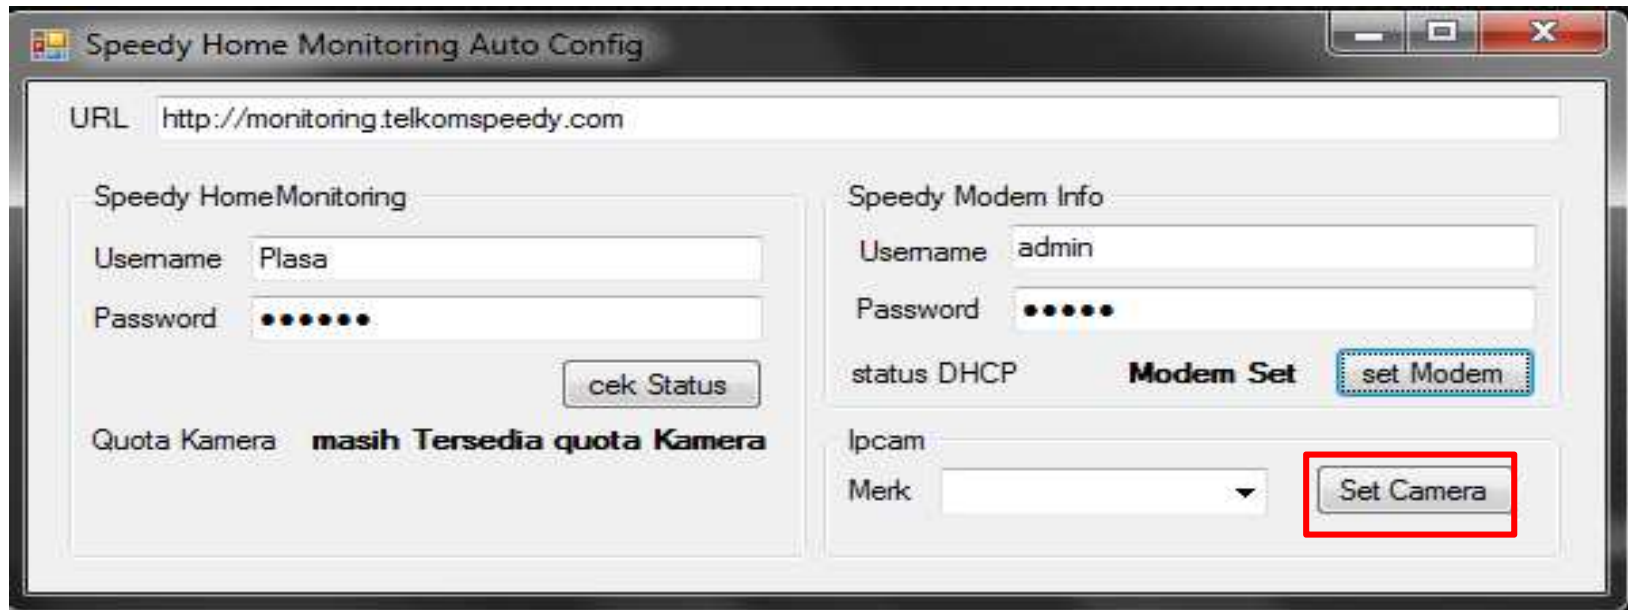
Speedy Home Monitoring Auto Config

URL http://monitoring.telkomspeedy.com

Speedy HomeMonitoring

Username Plasa

Password ••••••

cek Status

Quota Kamera masih Tersedia quota Kamera

Speedy Modem Info

Username admin

Password •••••

status DHCP Modem Set set Modem

Ipcam

Merk

Set Camera